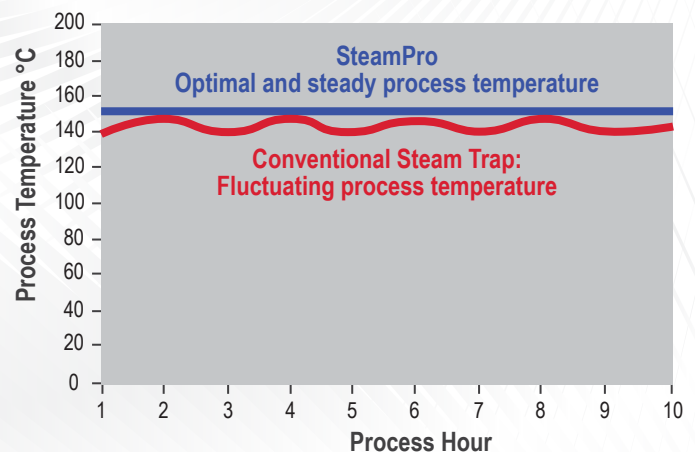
SteamPro
Optimal and steady process temperature

Conventional Steam Trap:
Fluctuating process temperature

Process Temperature °C

200
180
160
140
120
100
80
60
40
20
0

1 2 3 4 5 6 7 8 9 10

Process Hour